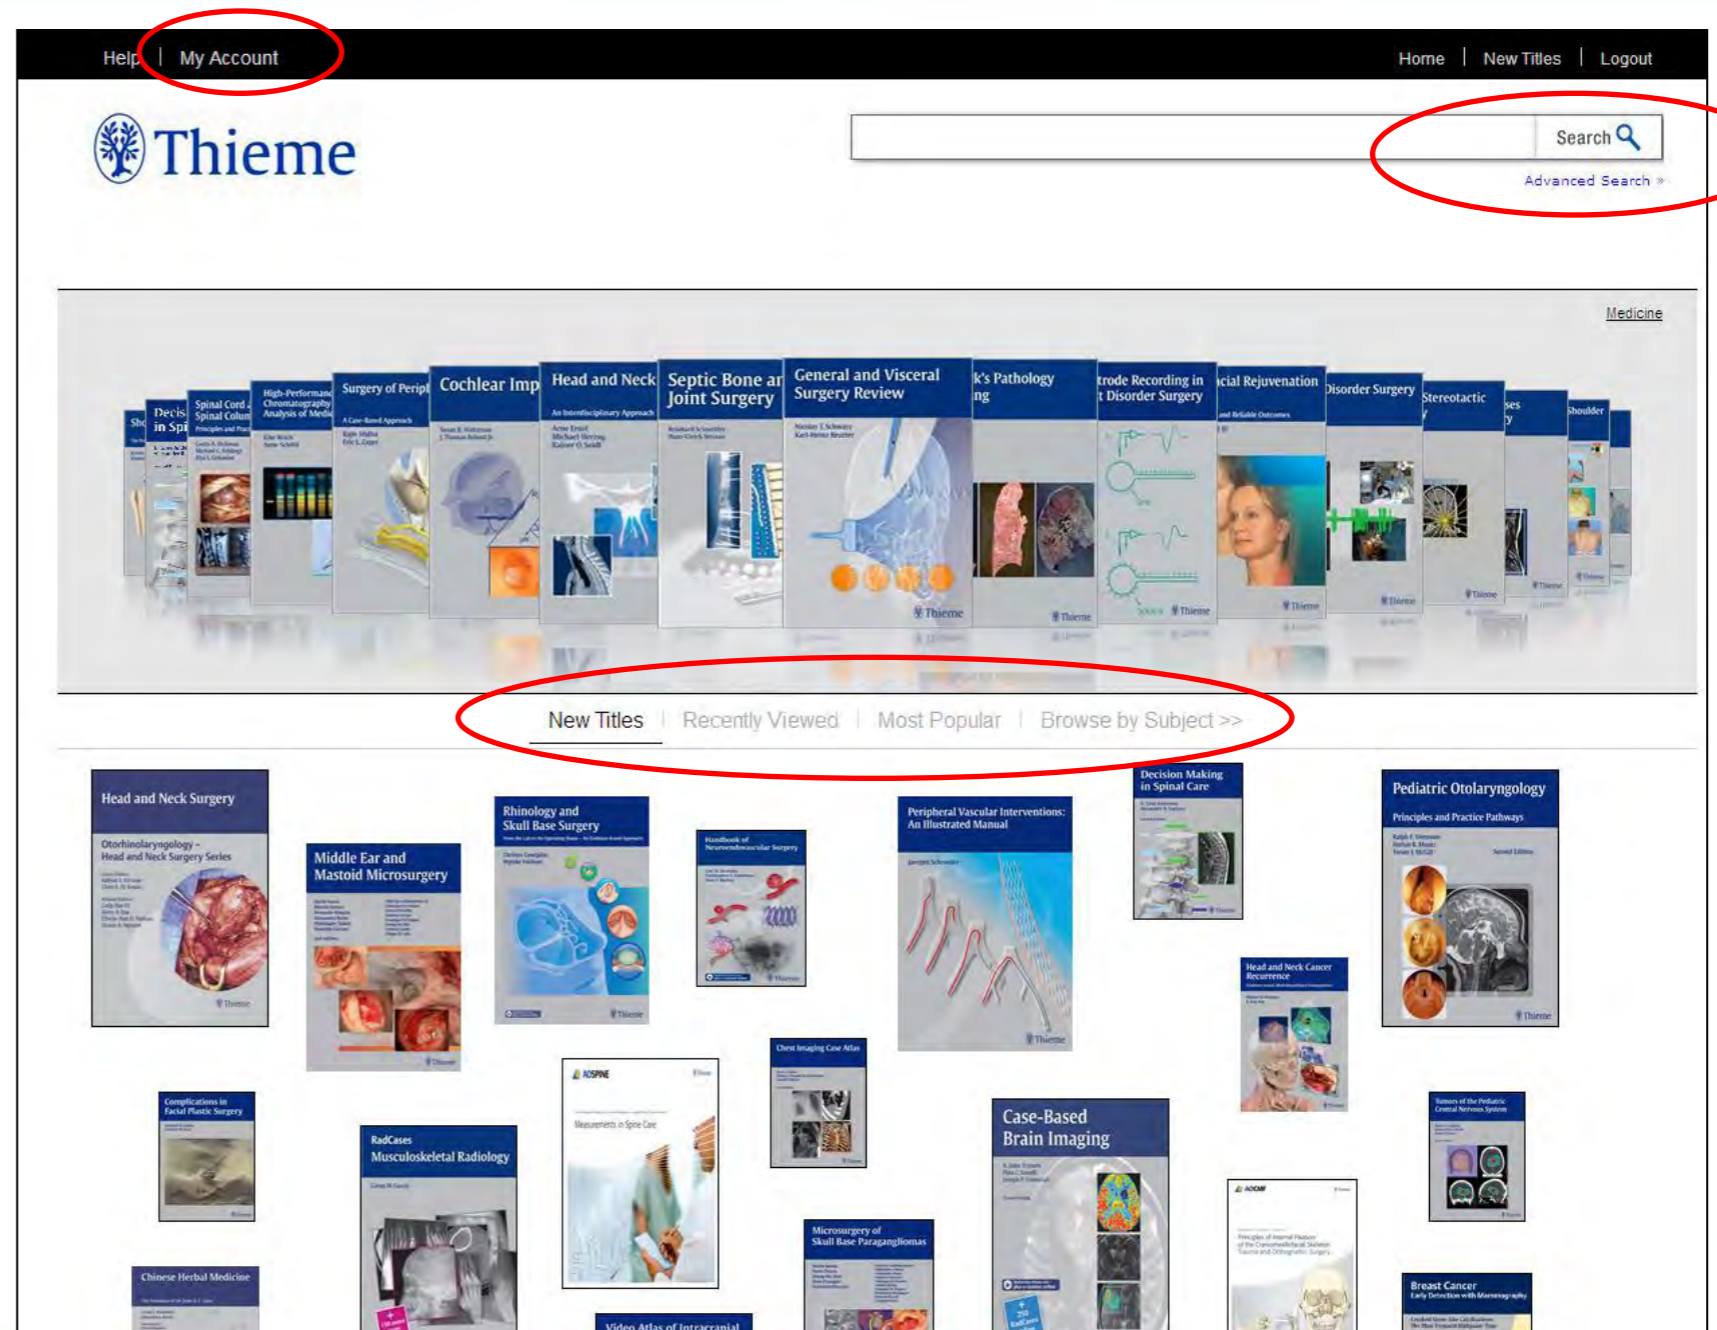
Help | My Account

Home | New Titles | Logout

Thieme

Search

Advanced Search »

Medicine

Decis in Spi | Spinal Cord Spinal Colum | High-Performance Chromatography Analysis of Medi | Surgery of Perip | Cochlear Imp | Head and Neck | Septic Bone ar Joint Surgery | General and Visceral Surgery Review | k's Pathology ng | trode Recording in t Disorder Surgery | cial Rejuvenation | Disorder Surgery | Stereotactic | ses y | Shoulder

New Titles | Recently Viewed | Most Popular | Browse by Subject >>

Head and Neck Surgery
Otorhinolaryngology – Head and Neck Surgery Series

Middle Ear and Mastoid Microsurgery

Rhinology and Skull Base Surgery

Handbook of Neuroendovascular Surgery

Peripheral Vascular Interventions: An Illustrated Manual

Decision Making in Spinal Care

Pediatric Otolaryngology
Principles and Practice Pathways

Head and Neck Cancer Recurrence

Complications in Facial Plastic Surgery

RadCases Musculoskeletal Radiology

AOSPINE
Measurements in Spine Care

Chest Imaging Case Atlas

Case-Based Brain Imaging

Tumors of the Pediatric Central Nervous System

Microsurgery of Skull Base Paragangliomas

AOCMF

Chinese Herbal Medicine

Video Atlas of Intracranial

Breast Cancer
Early Detection with Mammography